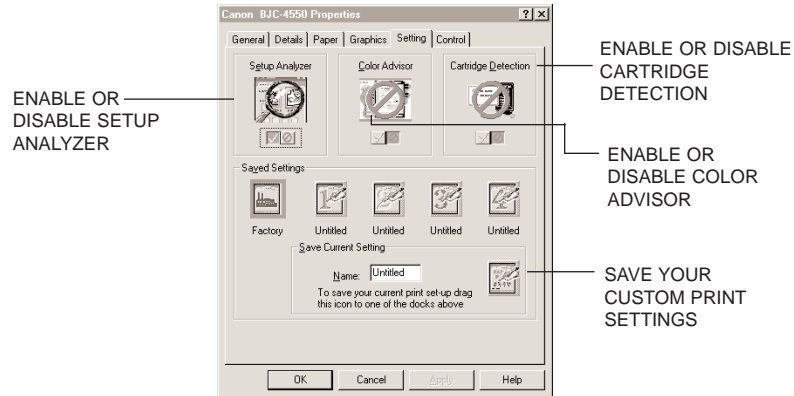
Canon BJC-4550 Properties

?
X

General | Details | Paper | Graphics | Setting | Control

Setup Analyzer

Color Advisor

Cartridge Detection

ENABLE OR DISABLE CARTRIDGE DETECTION

ENABLE OR DISABLE SETUP ANALYZER

ENABLE OR DISABLE COLOR ADVISOR

Saved Settings

Factory

Untitled

Untitled

Untitled

Untitled

Save Current Setting

Name: Untitled

To save your current print set-up drag this icon to one of the docks above

SAVE YOUR CUSTOM PRINT SETTINGS

OK

Cancel

Apply

Help